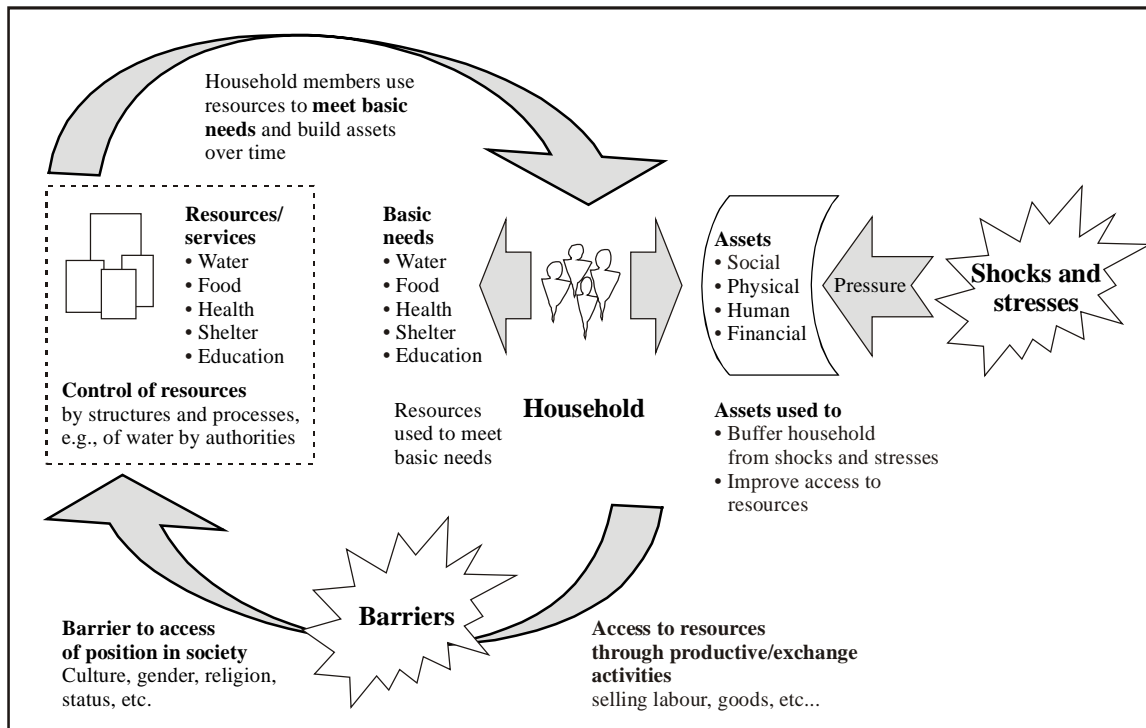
Household members use resources to **meet basic needs** and build assets over time

**Resources/ services**
• Water
• Food
• Health
• Shelter
• Education

**Control of resources** by structures and processes, e.g., of water by authorities

**Basic needs**
• Water
• Food
• Health
• Shelter
• Education

Resources used to meet basic needs

**Household**

**Assets**
• Social
• Physical
• Human
• Financial

Pressure

**Shocks and stresses**

**Assets used to**
• Buffer household from shocks and stresses
• Improve access to resources

**Barriers**

**Barrier to access of position in society**
Culture, gender, religion, status, etc.

**Access to resources through productive/exchange activities**
selling labour, goods, etc...